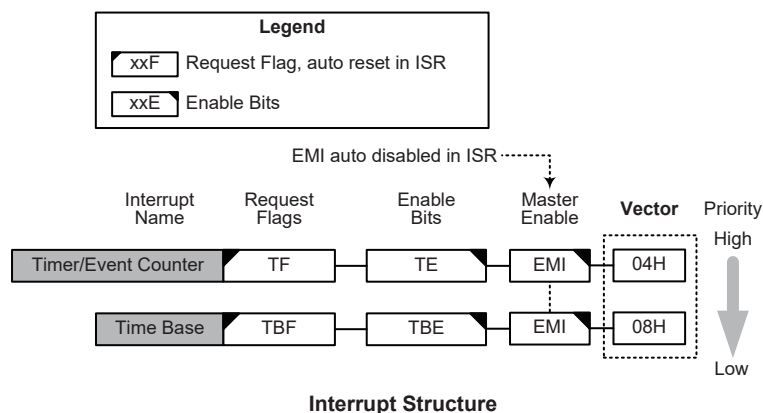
Legend

xxF Request Flag, auto reset in ISR

xxE Enable Bits

EMI auto disabled in ISR

Interrupt Name

Request Flags

Enable Bits

Master Enable

Vector

Priority

High

Timer/Event Counter

TF

TE

EMI

04H

Time Base

TBF

TBE

EMI

08H

Low

Interrupt Structure